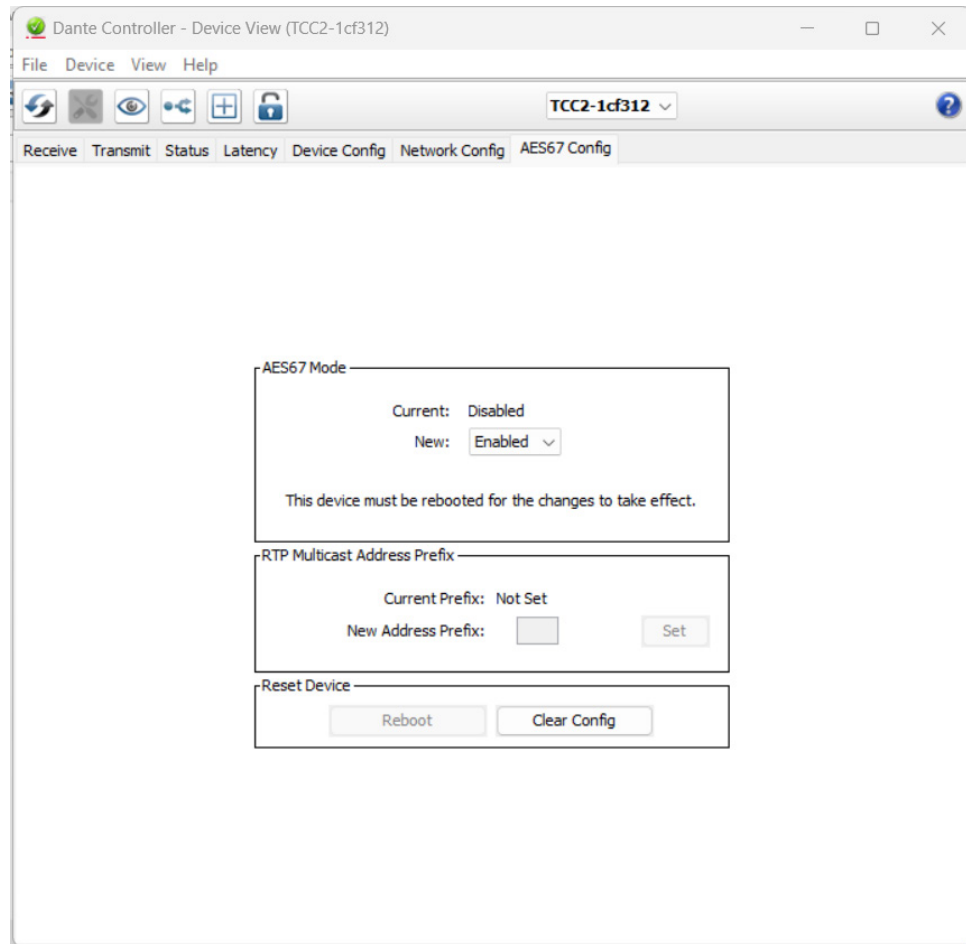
Dante Controller - Device View (TCC2-1cf312)

File Device View Help

TCC2-1cf312

Receive Transmit Status Latency Device Config Network Config AES67 Config

AES67 Mode

Current: Disabled
New: Enabled

This device must be rebooted for the changes to take effect.

RTP Multicast Address Prefix

Current Prefix: Not Set
New Address Prefix: Set

Reset Device

Reboot Clear Config